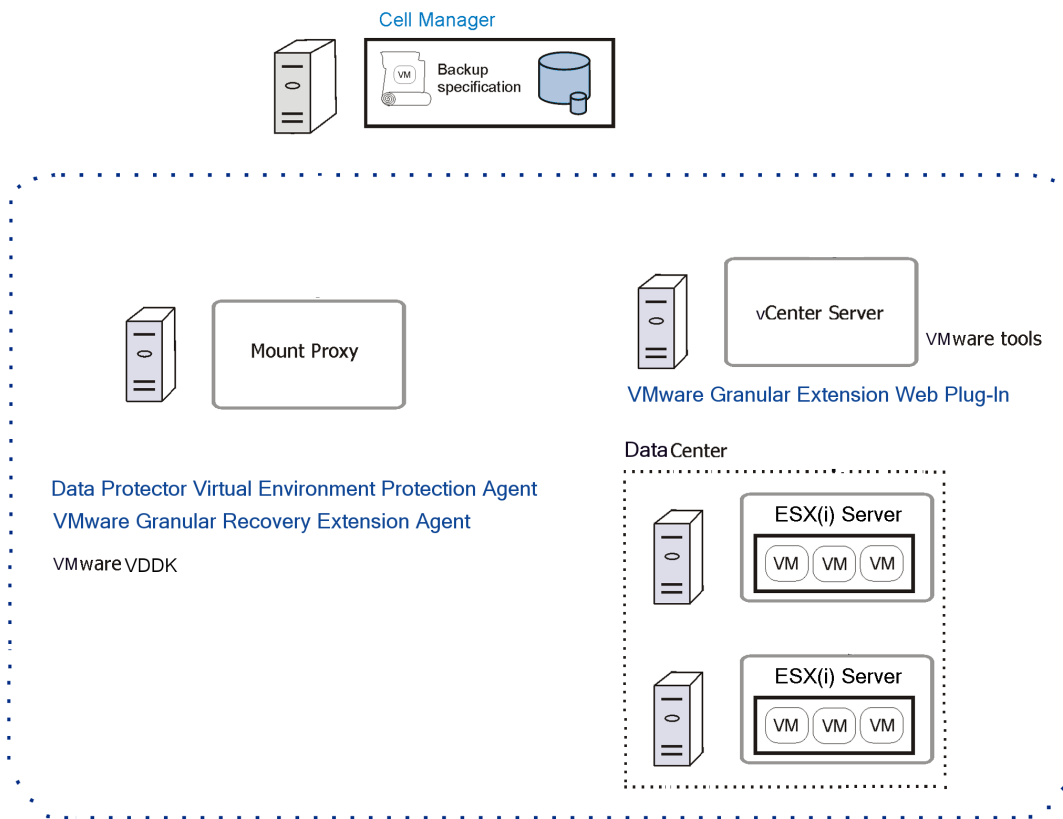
Cell Manager

VM

Backup specification

Mount Proxy

vCenter Server

VMware tools

VMware Granular Extension Web Plug-In

DataCenter

Data Protector Virtual Environment Protection Agent

VMware Granular Recovery Extension Agent

VMware VDDK

ESX(i) Server

VM VM VM

ESX(i) Server

VM VM VM